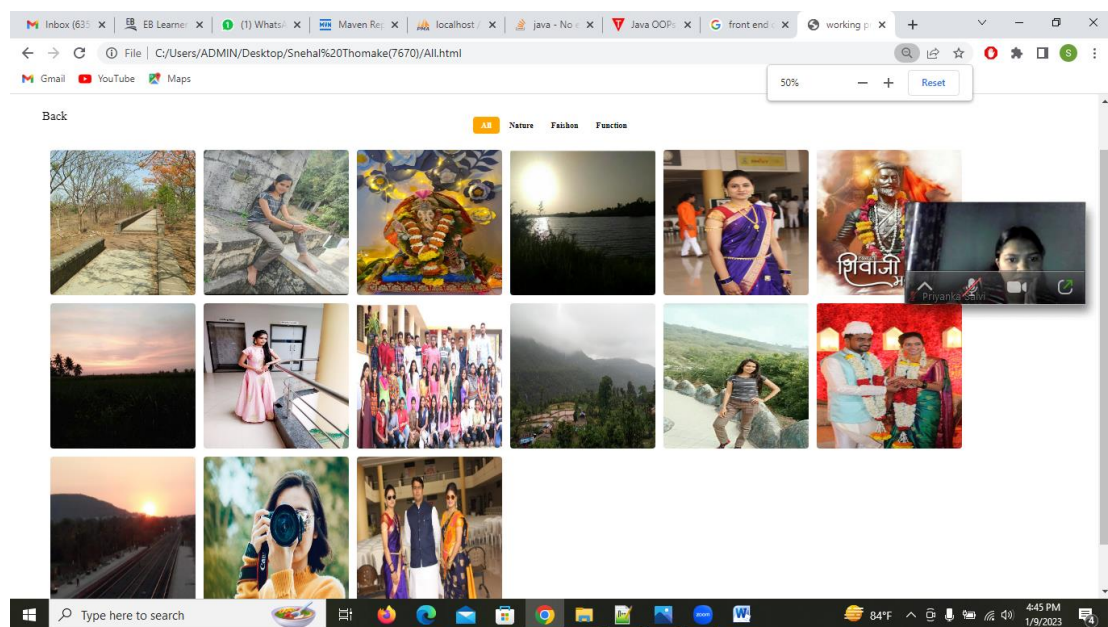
Inbox (635 ×
EB Learner ×
(1) WhatsA ×
Maven Rep ×
localhost / ×
java - No ×
Java OOPs ×
front end ×
working p ×
+

File | C:/Users/ADMIN/Desktop/Snehal%20Thomake(7670)/All.html

Gmail YouTube Maps

50% − + Reset

Back

All Nature Faishon Function

शिवाजी

Priyanka Salvi

Type here to search

84°F

4:45 PM
1/9/2023